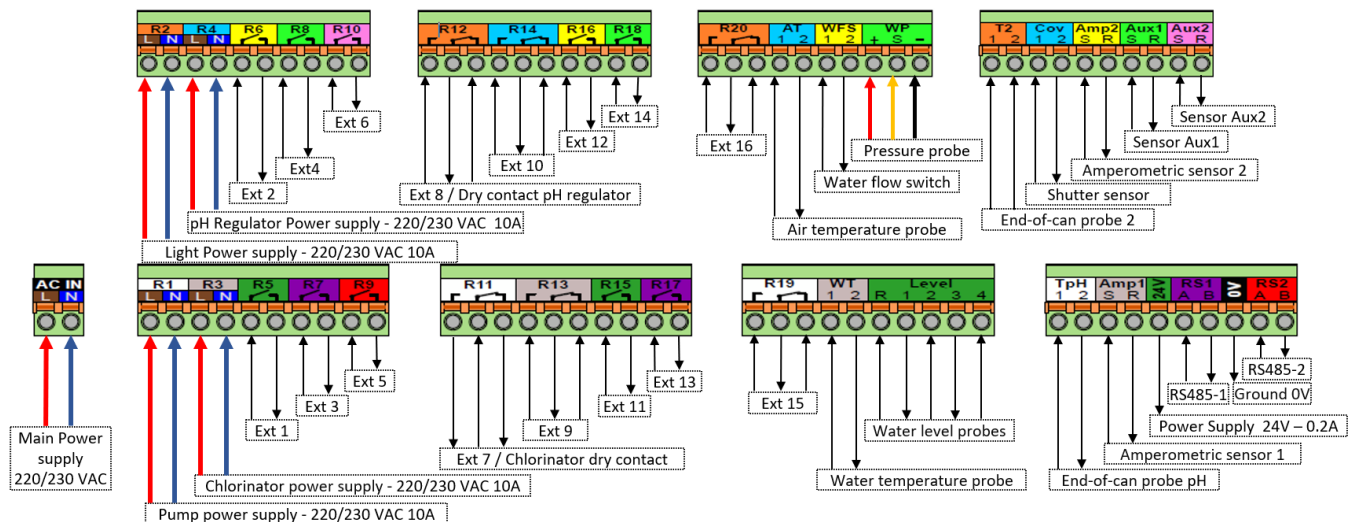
R2 L N R4 L N R6 R8 R10

Ext 6

Ext4

Ext 2

pH Regulator Power supply - 220/230 VAC 10A

Light Power supply - 220/230 VAC 10A

R12 R14 R16 R18

Ext 14

Ext 12

Ext 10

Ext 8 / Dry contact pH regulator

R20 AT 1 2 WFS 1 2 WP + S -

Ext 16

Pressure probe

Water flow switch

Air temperature probe

T2 1 2 Cov 1 2 Amp2 S R Aux1 S R Aux2 S R

Sensor Aux2

Sensor Aux1

Amperometric sensor 2

Shutter sensor

End-of-can probe 2

AC IN L N

Main Power supply 220/230 VAC

R1 L N R3 L N R5 R7 R9

Ext 5

Ext 3

Ext 1

Chlorinator power supply - 220/230 VAC 10A

Pump power supply - 220/230 VAC 10A

R11 R13 R15 R17

Ext 13

Ext 11

Ext 9

Ext 7 / Chlorinator dry contact

R19 WT 1 2 Level R 1 2 3 4

Ext 15

Water level probes

Water temperature probe

TpH 1 2 Amp1 S R 24V RS1 A B 0V RS2 A B

RS485-2

RS485-1 Ground 0V

Power Supply 24V – 0.2A

Amperometric sensor 1

End-of-can probe pH